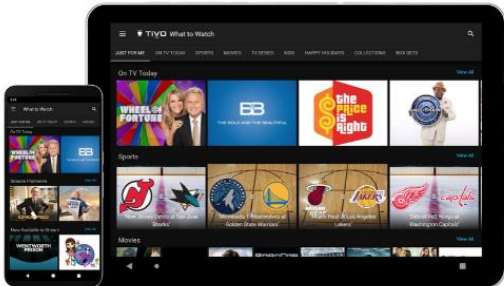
TiVo What to Watch

JUST FOR ME ON TV TODAY SPORTS MOVIES TV SERIES KIDS HAPPY HOLIDAYS COLLECTIONS BOX SETS

On TV Today
View All

WHEEL of FORTUNE
BB THE BOLD AND THE BEAUTIFUL
the PRICE is Right

Sports
View All

New Jersey Devils at San Jose Sharks
Minnesota Timberwolves at Golden State Warriors
Miami Heat at Los Angeles Lakers
Detroit Red Wings at Washington Capitals

Movies
View All

What to Watch
On TV Today
BB
Season Premieres
New Available to Stream
WENTWORTH PRISON